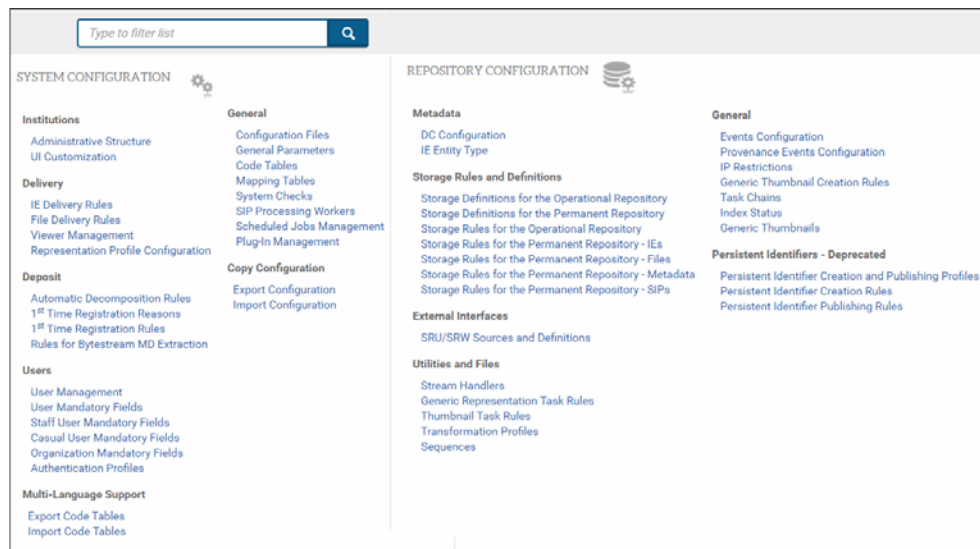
Type to filter list

SYSTEM CONFIGURATION

Institutions
Administrative Structure
UI Customization

Delivery
IE Delivery Rules
File Delivery Rules
Viewer Management
Representation Profile Configuration

Deposit
Automatic Decomposition Rules
1$^{st}$ Time Registration Reasons
1$^{st}$ Time Registration Rules
Rules for Bytestream MD Extraction

Users
User Management
User Mandatory Fields
Staff User Mandatory Fields
Casual User Mandatory Fields
Organization Mandatory Fields
Authentication Profiles

Multi-Language Support
Export Code Tables
Import Code Tables

General
Configuration Files
General Parameters
Code Tables
Mapping Tables
System Checks
SIP Processing Workers
Scheduled Jobs Management
Plug-In Management

Copy Configuration
Export Configuration
Import Configuration

REPOSITORY CONFIGURATION

Metadata
DC Configuration
IE Entity Type

Storage Rules and Definitions
Storage Definitions for the Operational Repository
Storage Definitions for the Permanent Repository
Storage Rules for the Operational Repository
Storage Rules for the Permanent Repository - IEs
Storage Rules for the Permanent Repository - Files
Storage Rules for the Permanent Repository - Metadata
Storage Rules for the Permanent Repository - SIPs

External Interfaces
SRU/SRW Sources and Definitions

Utilities and Files
Stream Handlers
Generic Representation Task Rules
Thumbnail Task Rules
Transformation Profiles
Sequences

General
Events Configuration
Provenance Events Configuration
IP Restrictions
Generic Thumbnail Creation Rules
Task Chains
Index Status
Generic Thumbnails

Persistent Identifiers - Deprecated
Persistent Identifier Creation and Publishing Profiles
Persistent Identifier Creation Rules
Persistent Identifier Publishing Rules